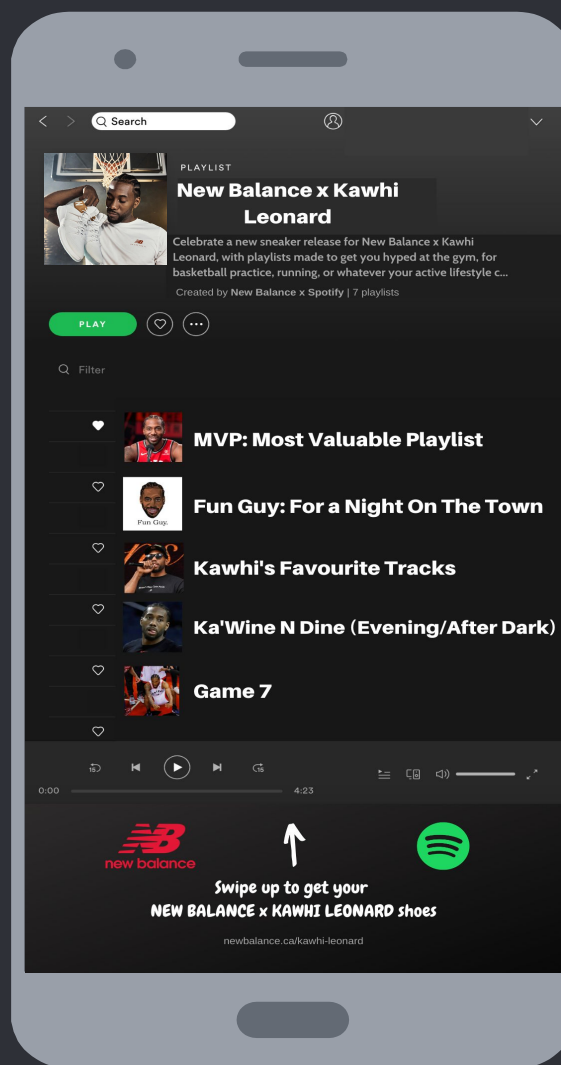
Search

PLAYLIST

New Balance x Kawhi Leonard

Celebrate a new sneaker release for New Balance x Kawhi Leonard, with playlists made to get you hyped at the gym, for basketball practice, running, or whatever your active lifestyle c...

Created by New Balance x Spotify | 7 playlists

PLAY

Filter

MVP: Most Valuable Playlist

Fun Guy.

Fun Guy: For a Night On The Town

Kawhi's Favourite Tracks

Ka'Wine N Dine (Evening/After Dark)

Game 7

15

15

0:00

4:23

new balance

Swipe up to get your
NEW BALANCE x KAWHI LEONARD shoes

newbalance.ca/kawhi-leonard